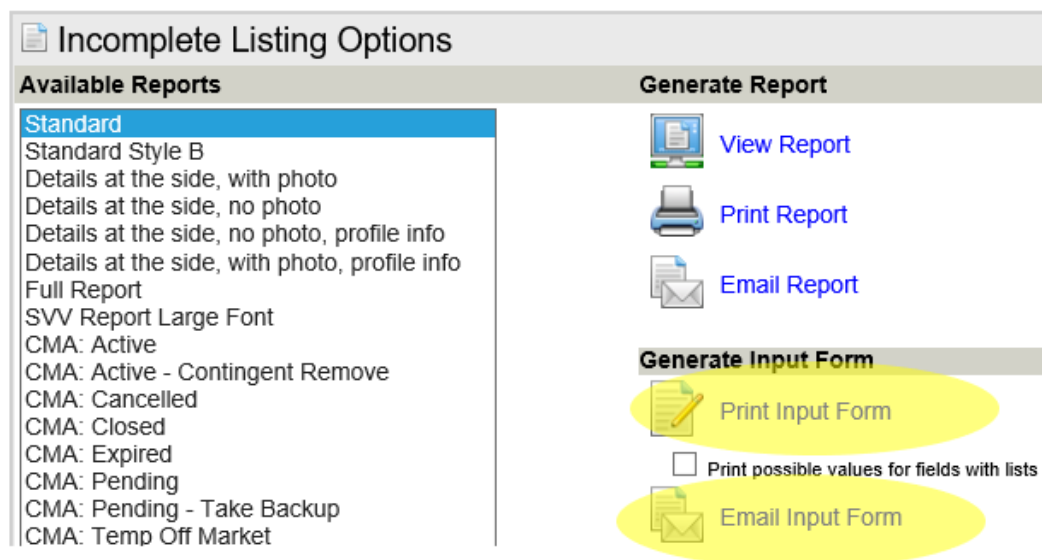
Incomplete Listing Options

Available Reports

Standard
Standard Style B
Details at the side, with photo
Details at the side, no photo
Details at the side, no photo, profile info
Details at the side, with photo, profile info
Full Report
SVV Report Large Font
CMA: Active
CMA: Active - Contingent Remove
CMA: Cancelled
CMA: Closed
CMA: Expired
CMA: Pending
CMA: Pending - Take Backup
CMA: Temp Off Market

Generate Report

View Report

Print Report

Email Report

Generate Input Form

Print Input Form

Print possible values for fields with lists

Email Input Form